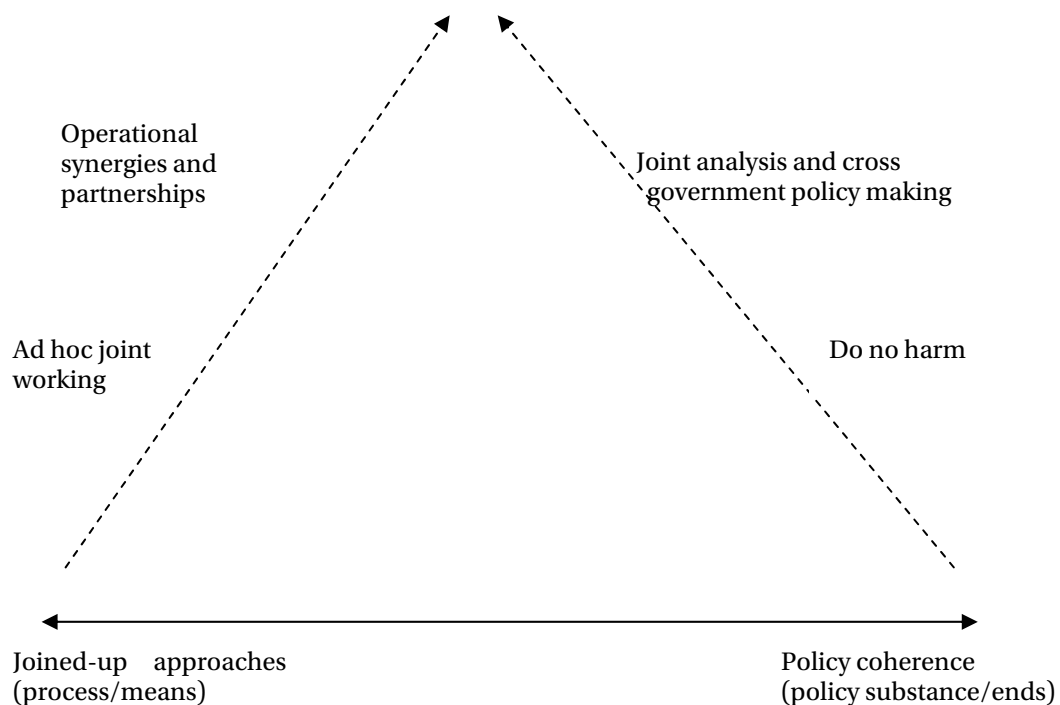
Operational synergies and partnerships

Joint analysis and cross government policy making

Ad hoc joint working

Do no harm

Joined-up approaches (process/means)

Policy coherence (policy substance/ends)